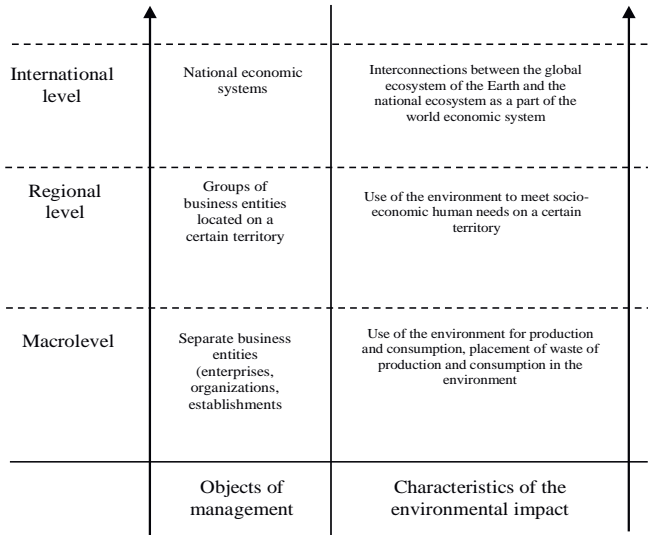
| | | |
|---|---|---|
| International level | National economic systems | Interconnections between the global ecosystem of the Earth and the national ecosystem as a part of the world economic system |
| Regional level | Groups of business entities located on a certain territory | Use of the environment to meet socio-economic human needs on a certain territory |
| Macrolevel | Separate business entities (enterprises, organizations, establishments | Use of the environment for production and consumption, placement of waste of production and consumption in the environment |
| | Objects of management | Characteristics of the environmental impact |